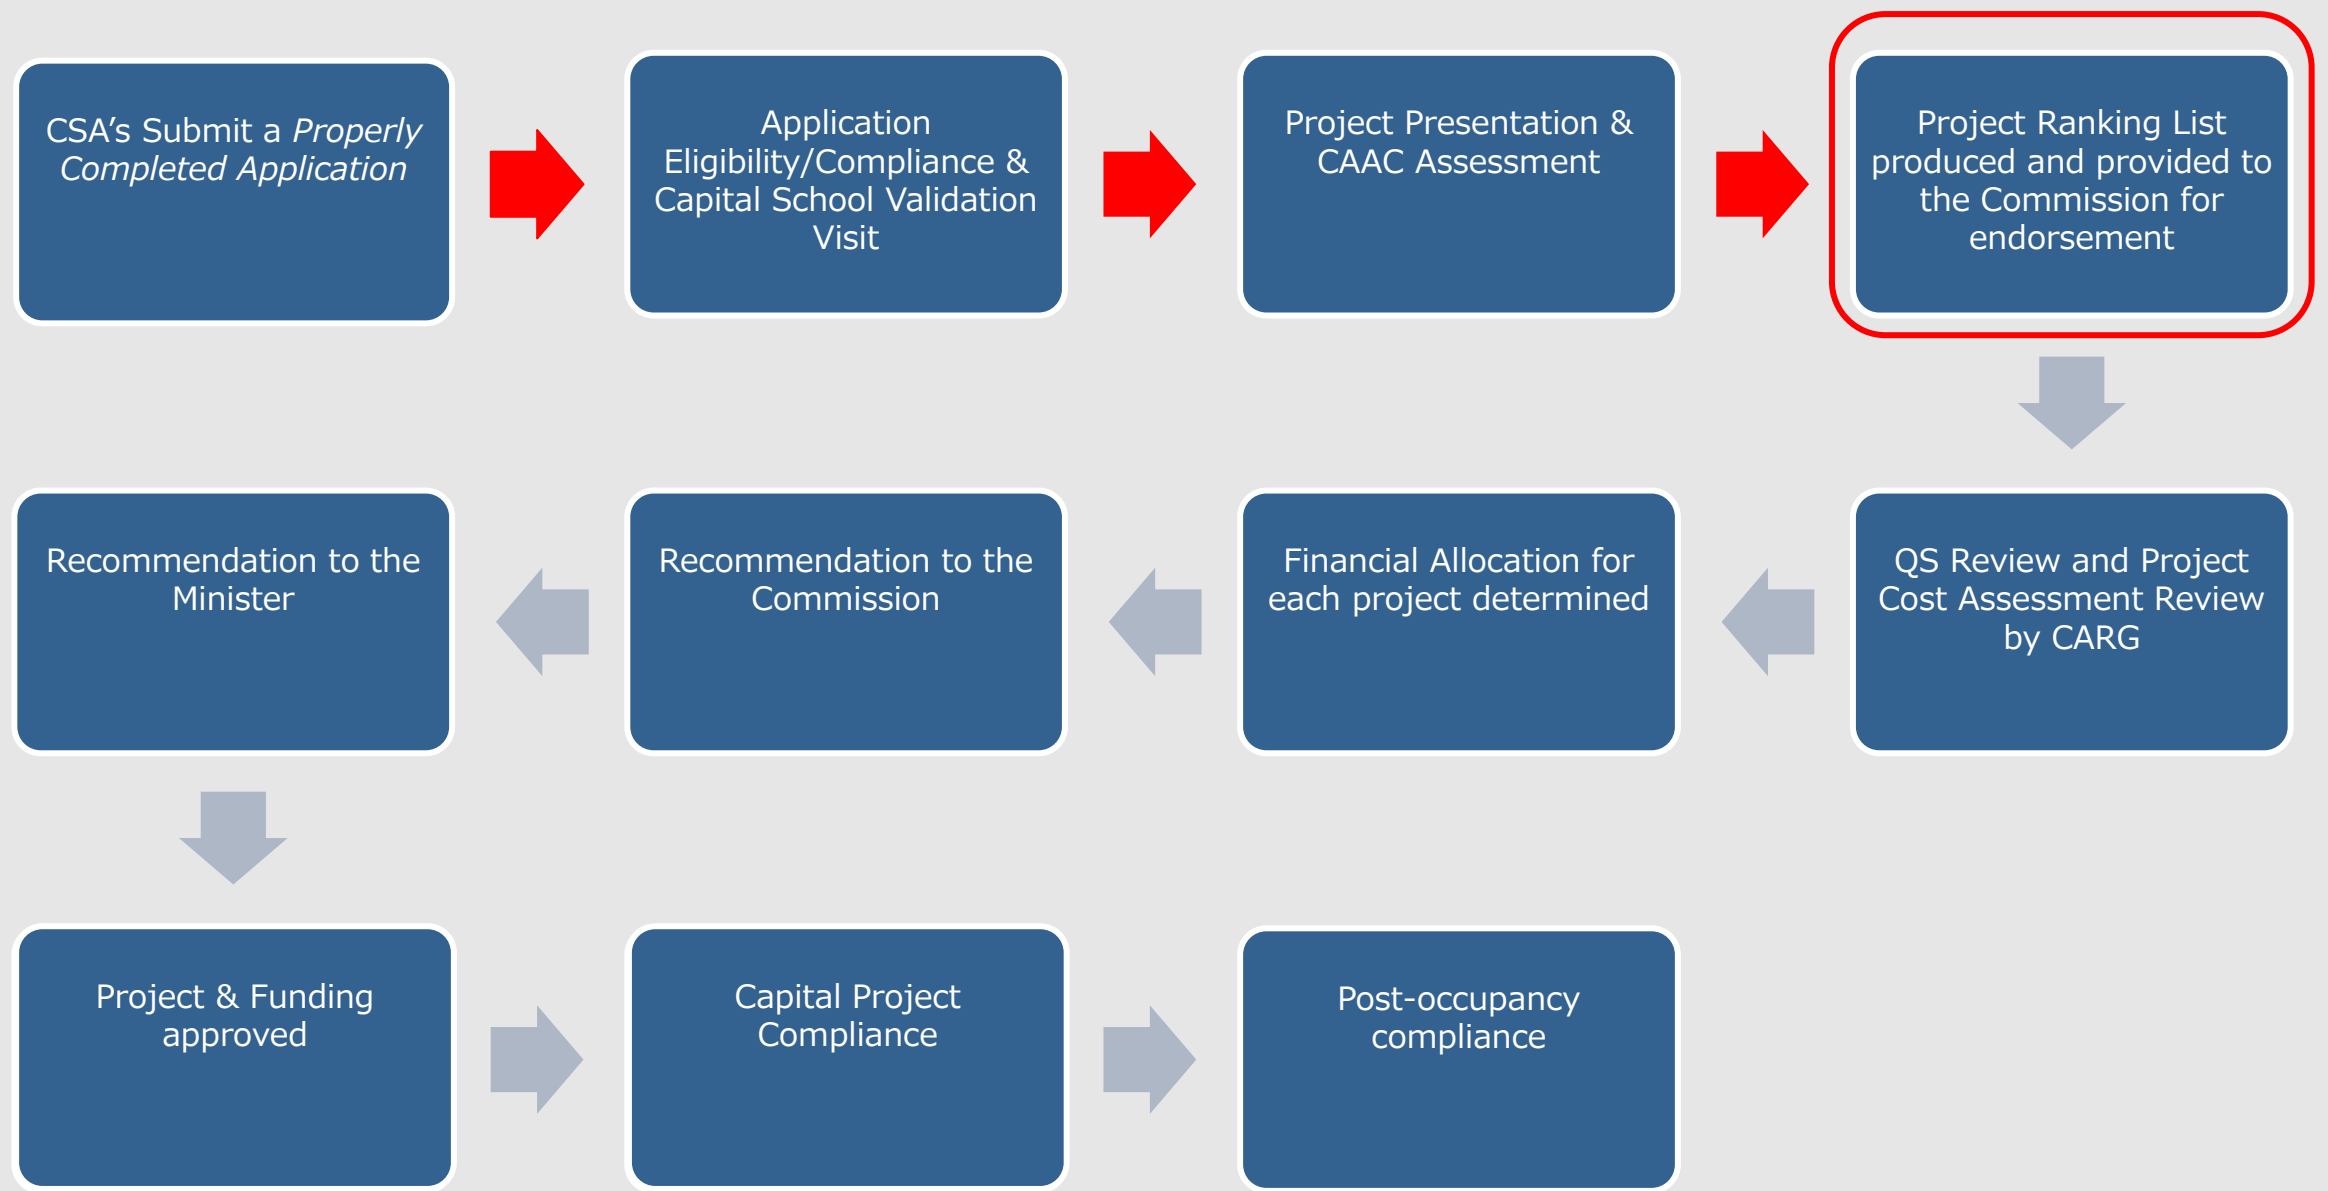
CSA's Submit a *Properly Completed Application*

Application Eligibility/Compliance & Capital School Validation Visit

Project Presentation & CAAC Assessment

Project Ranking List produced and provided to the Commission for endorsement

QS Review and Project Cost Assessment Review by CARG

Financial Allocation for each project determined

Recommendation to the Commission

Recommendation to the Minister

Project & Funding approved

Capital Project Compliance

Post-occupancy compliance